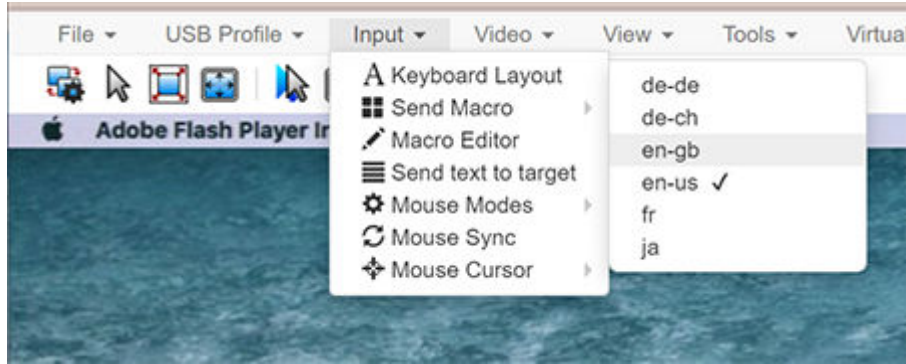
File ▾ USB Profile ▾ Input ▾ Video ▾ View ▾ Tools ▾ Virtua

Adobe Flash Player In

A Keyboard Layout
Send Macro
Macro Editor
Send text to target
Mouse Modes
Mouse Sync
Mouse Cursor

de-de
de-ch
en-gb
en-us ✓
fr
ja